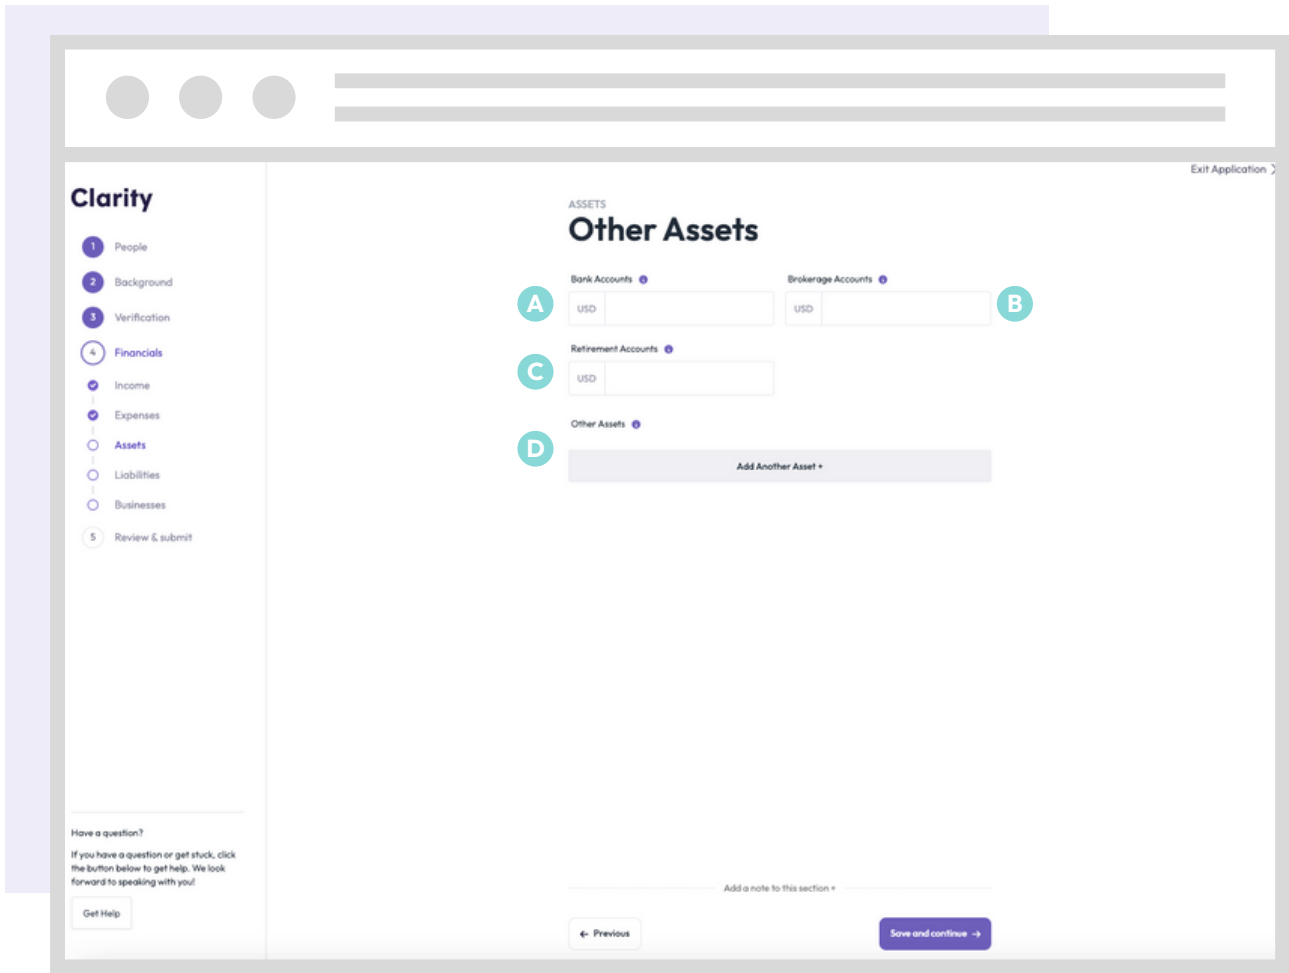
Exit Application

Clarity

1 People
2 Background
3 Verification
4 Financials
Income
Expenses
Assets
Liabilities
Businesses
5 Review & submit

Have a question?

If you have a question or get stuck, click the button below to get help. We look forward to speaking with you!

Get Help

ASSETS
Other Assets

Bank Accounts
A
USD

Brokerage Accounts
USD
B

Retirement Accounts
C
USD

Other Assets
D
Add Another Asset +

Add a note to this section +

← Previous

Save and continue →